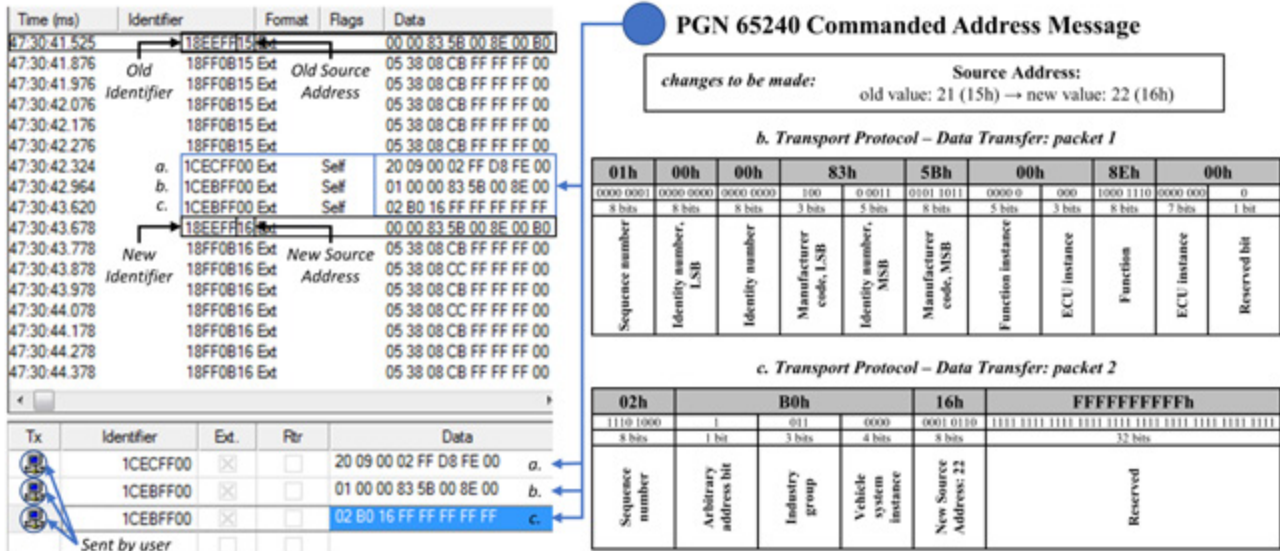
| Time (ms) | Identifier | Format | Flags | Data |
|---|---|---|---|---|
| 47:30:41.525 | 18EEFF15 | Ext | | 00 00 83 5B 00 8E 00 B0 |
| 47:30:41.876 | 18FF0B15 | Ext | | 05 38 08 CB FF FF FF 00 |
| 47:30:41.976 | 18FF0B15 | Ext | | 05 38 08 CB FF FF FF 00 |
| 47:30:42.076 | 18FF0B15 | Ext | | 05 38 08 CB FF FF FF 00 |
| 47:30:42.176 | 18FF0B15 | Ext | | 05 38 08 CB FF FF FF 00 |
| 47:30:42.276 | 18FF0B15 | Ext | | 05 38 08 CB FF FF FF 00 |
| 47:30:42.324 | 1CECFF00 | Ext | Self | 20 09 00 02 FF D8 FE 00 |
| 47:30:42.964 | 1CEBFF00 | Ext | Self | 01 00 00 83 5B 00 8E 00 |
| 47:30:43.620 | 1CEBFF00 | Ext | Self | 02 B0 16 FF FF FF FF FF |
| 47:30:43.678 | 18EEFF16 | Ext | | 00 00 83 5B 00 8E 00 B0 |
| 47:30:43.778 | 18FF0B16 | Ext | | 05 38 08 CB FF FF FF 00 |
| 47:30:43.878 | 18FF0B16 | Ext | | 05 38 08 CC FF FF FF 00 |
| 47:30:43.978 | 18FF0B16 | Ext | | 05 38 08 CB FF FF FF 00 |
| 47:30:44.078 | 18FF0B16 | Ext | | 05 38 08 CC FF FF FF 00 |
| 47:30:44.178 | 18FF0B16 | Ext | | 05 38 08 CB FF FF FF 00 |
| 47:30:44.278 | 18FF0B16 | Ext | | 05 38 08 CB FF FF FF 00 |
| 47:30:44.378 | 18FF0B16 | Ext | | 05 38 08 CB FF FF FF 00 |

Old Identifier
Old Source Address
a.
b.
c.
New Identifier
New Source Address

| Tx | Identifier | Ext. | Rtr | Data |
|---|---|---|---|---|
| | 1CECFF00 | | | 20 09 00 02 FF D8 FE 00 |
| | 1CEBFF00 | | | 01 00 00 83 5B 00 8E 00 |
| | 1CEBFF00 | | | 02 B0 16 FF FF FF FF FF |

a.
b.
c.
Sent by user

PGN 65240 Commanded Address Message

changes to be made: Source Address: old value: 21 (15h) → new value: 22 (16h)

b. Transport Protocol – Data Transfer: packet 1

| 01h | 00h | 00h | 83h | | 5Bh | 00h | | 8Eh | 00h | |
|---|---|---|---|---|---|---|---|---|---|---|
| 0000 0001 | 0000 0000 | 0000 0000 | 100 | 0 0011 | 0101 1011 | 0000 0 | 000 | 1000 1110 | 0000 000 | 0 |
| 8 bits | 8 bits | 8 bits | 3 bits | 5 bits | 8 bits | 5 bits | 3 bits | 8 bits | 7 bits | 1 bit |
| Sequence number | Identity number, LSB | Identity number | Manufacturer code, LSB | Identity number, MSB | Manufacturer code, MSB | Function instance | ECU instance | Function | ECU instance | Reserved bit |

c. Transport Protocol – Data Transfer: packet 2

| 02h | B0h | | | | 16h | FFFFFFFFFFh |
|---|---|---|---|---|---|---|
| 1110 1000 | 1 | 011 | 0000 | | 0001 0110 | 1111 1111 1111 1111 1111 1111 1111 1111 |
| 8 bits | 1 bit | 3 bits | 4 bits | | 8 bits | 32 bits |
| Sequence number | Arbitrary address bit | Industry group | Vehicle system instance | | New Source Address: 22 | Reserved |